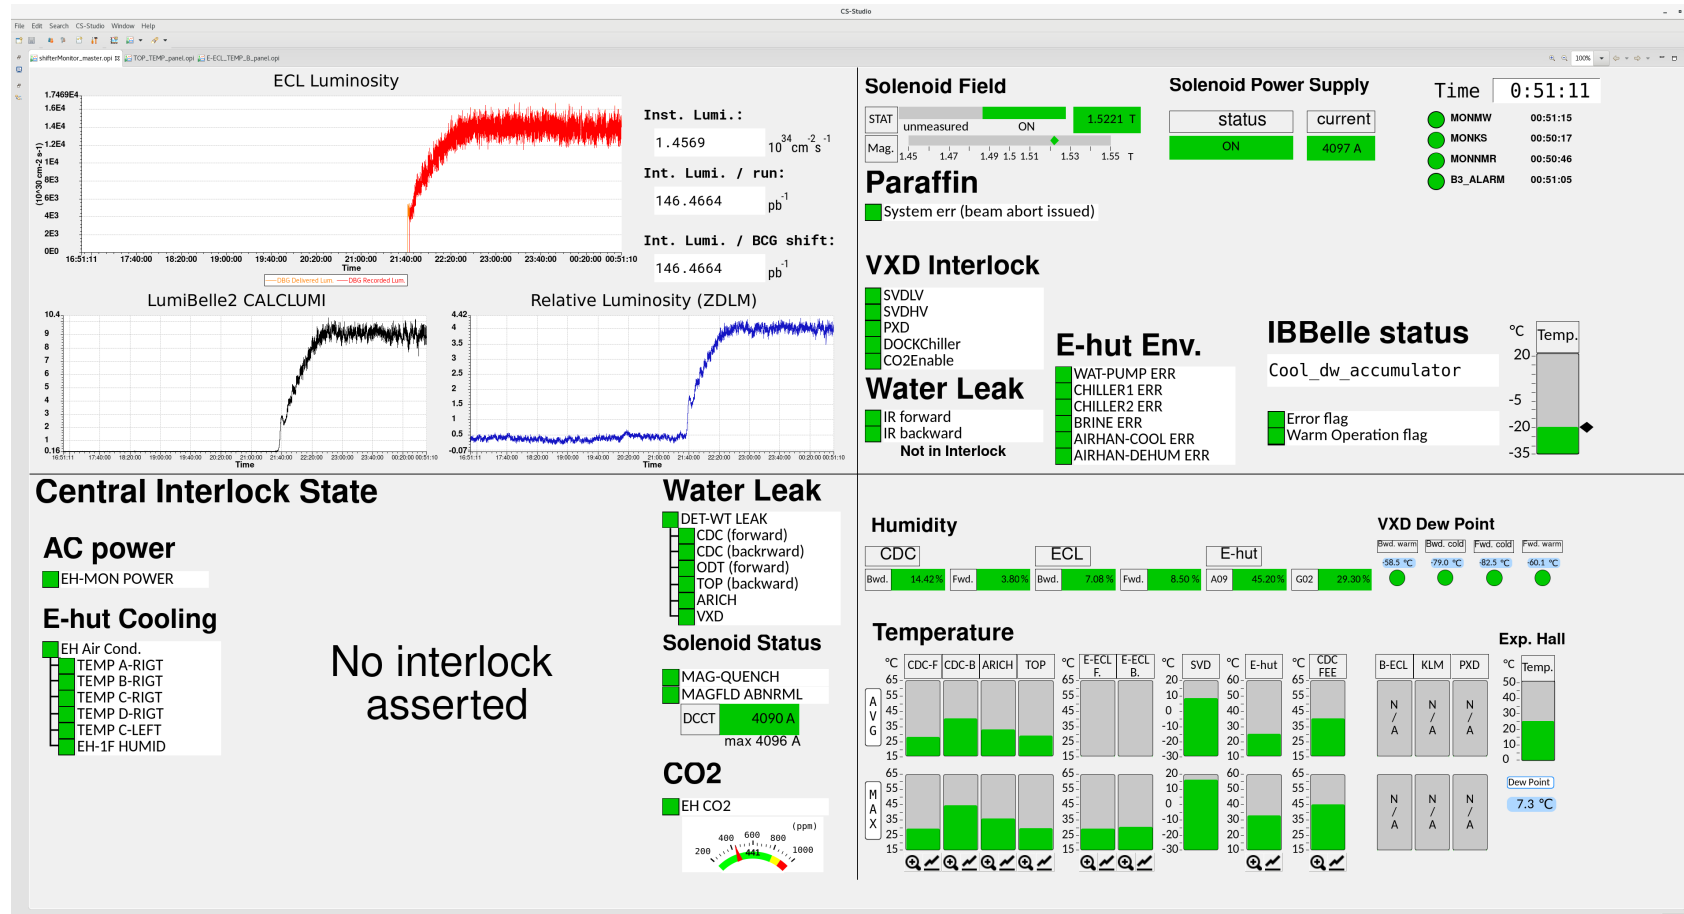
CS-Studio

File Edit Search CS-Studio Window Help

shifterMonitor_master.opi TOP_TEMP_panel.opi E-ECL_TEMP_B_panel.opi

100%

ECL Luminosity

1.7469E4
1.6E4
1.4E4
1.2E4
1E4
8E3
6E3
4E3
2E3
0E0

(10^30 cm-2 s-1)

16:51:11 17:40:00 18:20:00 19:00:00 19:40:00 20:20:00 21:00:00 21:40:00 22:20:00 23:00:00 23:40:00 00:20:00 00:51:10
Time

DBG Delivered Lum. DBG Recorded Lum.

Inst. Lumi.:
1.4569
$10^{34}$ $cm^{-2}$ $s^{-1}$

Int. Lumi. / run:
146.4664
$pb^{-1}$

Int. Lumi. / BCG shift:
146.4664
$pb^{-1}$

LumiBelle2 CALCLUMI

10.4
9
8
7
6
5
4
3
2
1
0.16

Time

Relative Luminosity (ZDLM)

4.42
4
3.5
3
2.5
2
1.5
1
0.5
-0.07

Time

Solenoid Field

STAT
unmeasured ON
1.5221 T
Mag.
1.45 1.47 1.49 1.5 1.51 1.53 1.55 T

Solenoid Power Supply

status
current
ON
4097 A

Time 0:51:11

MONMW 00:51:15
MONKS 00:50:17
MONNMR 00:50:46
B3_ALARM 00:51:05

Paraffin

System err (beam abort issued)

VXD Interlock

SVDLV
SVDHV
PXD
DOCKChiller
CO2Enable

Water Leak

IR forward
IR backward
Not in Interlock

E-hut Env.

WAT-PUMP ERR
CHILLER1 ERR
CHILLER2 ERR
BRINE ERR
AIRHAN-COOL ERR
AIRHAN-DEHUM ERR

IBBelle status

Cool_dw_accumulator

Error flag
Warm Operation flag

°C
Temp.
20
-5
-20
-35

Central Interlock State

AC power

EH-MON POWER

E-hut Cooling

EH Air Cond.
TEMP A-RIGT
TEMP B-RIGT
TEMP C-RIGT
TEMP D-RIGT
TEMP C-LEFT
EH-1F HUMID

No interlock asserted

Water Leak

DET-WT LEAK
CDC (forward)
CDC (backward)
ODT (forward)
TOP (backward)
ARICH
VXD

Solenoid Status

MAG-QUENCH
MAGFLD ABNRML
DCCT 4090 A
max 4096 A

CO2

EH CO2

(ppm)
200 400 600 800 1000
441

Humidity

CDC
Bwd. 14.42% Fwd. 3.80%
ECL
Bwd. 7.08% Fwd. 8.50%
E-hut
A09 45.20% G02 29.30%

VXD Dew Point

Bwd. warm Bwd. cold Fwd. cold Fwd. warm
-58.5 °C -79.0 °C -82.5 °C -60.1 °C

Temperature

°C CDC-F CDC-B ARICH TOP
65 55 45 35 25 15
AVG
MAX
°C E-ECL F. E-ECL B.
°C SVD
20 10 0 -10 -20 -30
°C E-hut
60 50 40 30 20 10
°C CDC FEE

Exp. Hall

B-ECL KLM PXD
N/A N/A N/A
N/A N/A N/A
°C Temp.
50 40 30 20 10 0
Dew Point
7.3 °C